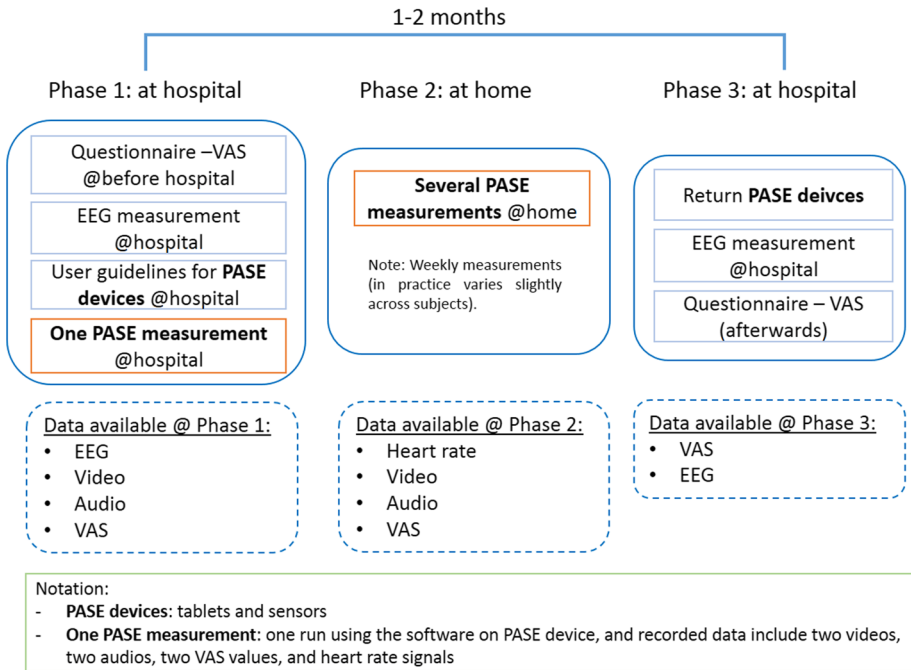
1-2 months

Phase 1: at hospital

Questionnaire –VAS @before hospital

EEG measurement @hospital

User guidelines for **PASE devices** @hospital

**One PASE measurement** @hospital

Data available @ Phase 1:
- EEG
- Video
- Audio
- VAS

Phase 2: at home

**Several PASE measurements** @home

Note: Weekly measurements (in practice varies slightly across subjects).

Data available @ Phase 2:
- Heart rate
- Video
- Audio
- VAS

Phase 3: at hospital

Return **PASE deivces**

EEG measurement @hospital

Questionnaire – VAS (afterwards)

Data available @ Phase 3:
- VAS
- EEG

Notation:
- **PASE devices**: tablets and sensors
- **One PASE measurement**: one run using the software on PASE device, and recorded data include two videos, two audios, two VAS values, and heart rate signals